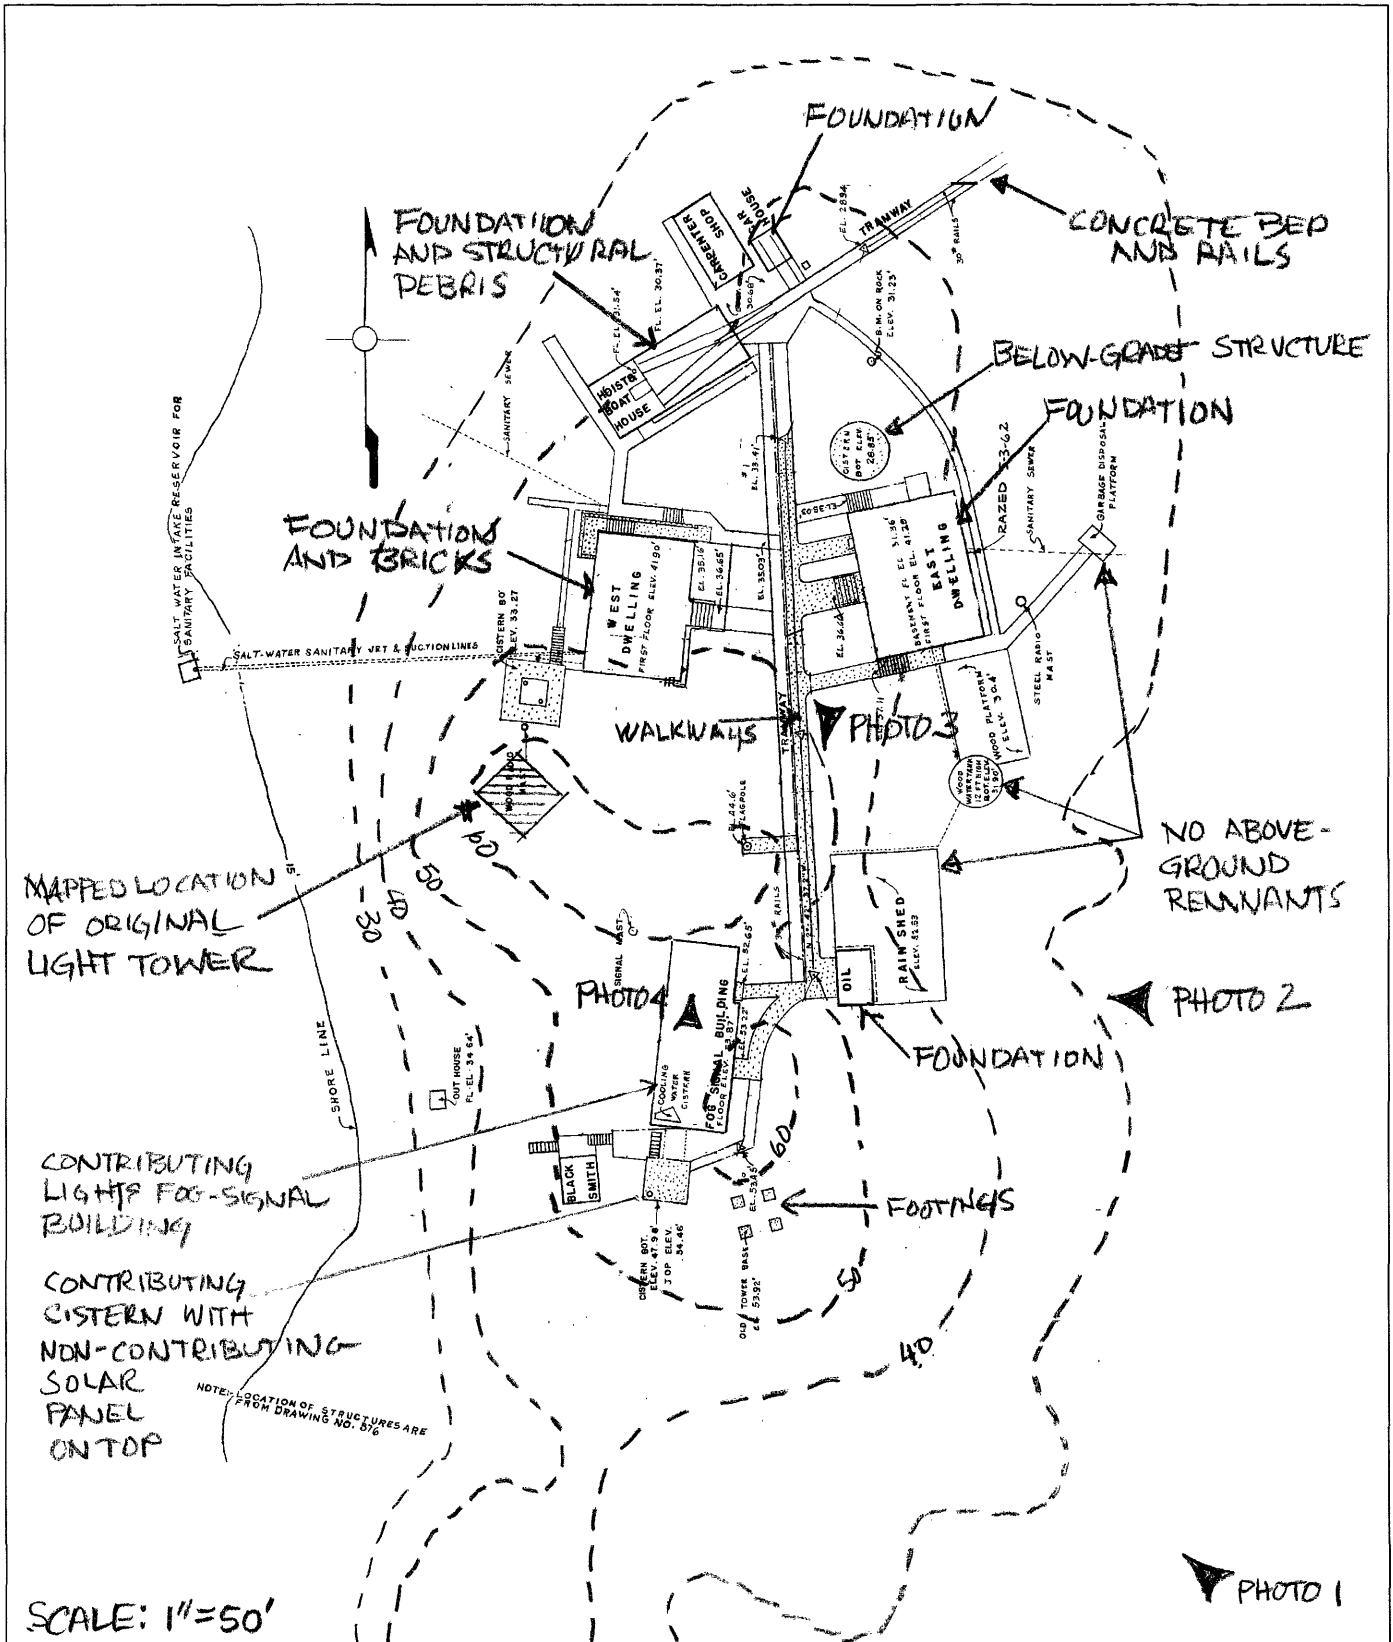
FOUNDATION

FOUNDATION AND STRUCTURAL DEBRIS

CONCRETE BED AND RAILS

CARPENTER SHOP

CAR HOUSE

EL. 28.54

TRAMWAY

30" RAILS

FL. EL. 31.54'

FL. EL. 30.37'

30.68'

B.M. ON ROCK ELEV. 31.23'

BELOW-GRADE STRUCTURE

FOUNDATION

HOIST & BOAT HOUSE

SANITARY SEWER

SALT WATER INTAKE RESERVOIR FOR SANITARY FACILITIES

CISTERN BOT. ELEV. 26.85'

RAZED 3-62

SANITARY SEWER

GARBAGE DISPOSAL PLATFORM

EL. 33.41'

CLOSETS

FOUNDATION AND BRICKS

WEST DWELLING FIRST FLOOR ELEV. 41.90'

EL. 36.16'

EL. 36.65'

EL. 35.03'

BASEMENT FL. EL. 31.36' FIRST FLOOR EL. 41.28'

EAST DWELLING

CISTERN BOT. ELEV. 33.27

SALT-WATER SANITARY VRT & SUCTION LINES

EL. 36.08'

STEEL RADIO MAST

WALKWAYS

TRAMWAY

PHOTO 3

WOOD PLATFORM ELEV. 30.4'

WOOD WATERTANK 12 FT. HIGH BOT. ELEV. 31.90'

WOOD RADIO MAST

FLAGPOLE EL. 44.6'

NO ABOVE-GROUND REMNANTS

60

50

40

30

MAPPED LOCATION OF ORIGINAL LIGHT TOWER

SIGNAL MAST

RAILS

EL. 52.65'

RAIN SHED ELEV. 51.53

OIL

PHOTO 4

FOG SIGNAL BUILDING FLOOR ELEV. 53.87'

53.22'

COOLING WATER CISTERN

PHOTO 2

FOUNDATION

OUT HOUSE FL. EL. 34.64'

SHORE LINE

CONTRIBUTING LIGHT & FOG-SIGNAL BUILDING

BLACK SMITH

60

EL. 53.45'

FOOTINGS

CONTRIBUTING CISTERN WITH NON-CONTRIBUTING SOLAR PANEL ON TOP

CISTERN BOT. ELEV. 47.96' TOP ELEV. 54.46'

OLD TOWER BASE EL. 53.92'

50

40

NOTE: LOCATION OF STRUCTURES ARE FROM DRAWING NO. 876

SCALE: 1"=50'

PHOTO 1